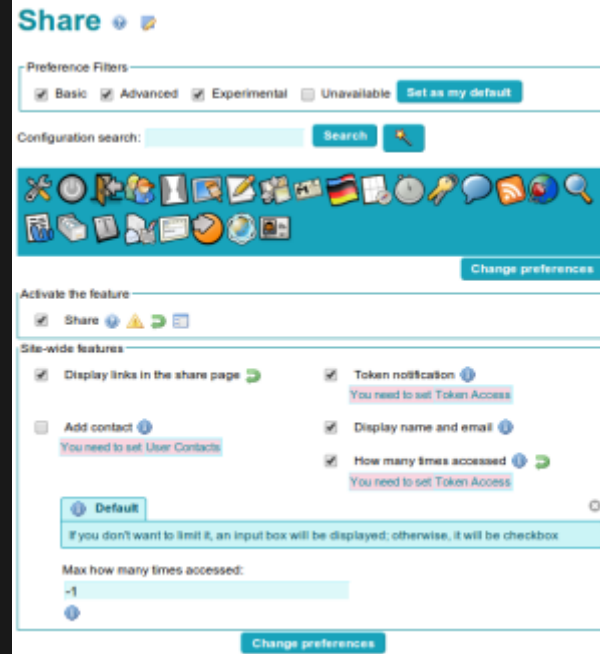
Share

Preference Filters

Basic Advanced Experimental Unavailable Set as my default

Configuration search: Search

Change preferences

Activate the feature

Share

Site-wide features

Display links in the share page

Token notification

You need to set Token Access

Add contact

You need to set User Contacts

Display name and email

How many times accessed

You need to set Token Access

Default

If you don't want to limit it, an input box will be displayed; otherwise, it will be checkbox

Max how many times accessed:

-1

Change preferences